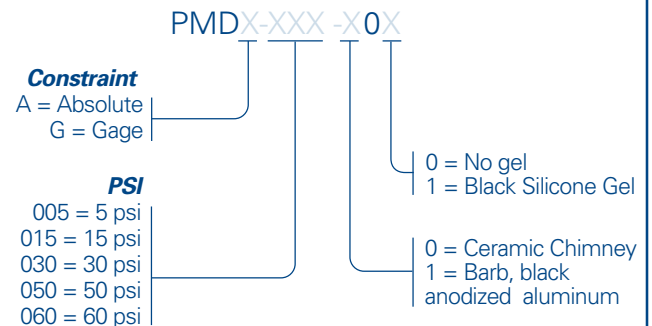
PMDX-XXX-X0X

Constraint
A = Absolute
G = Gage

PSI
005 = 5 psi
015 = 15 psi
030 = 30 psi
050 = 50 psi
060 = 60 psi

0 = No gel
1 = Black Silicone Gel

0 = Ceramic Chimney
1 = Barb, black anodized aluminum